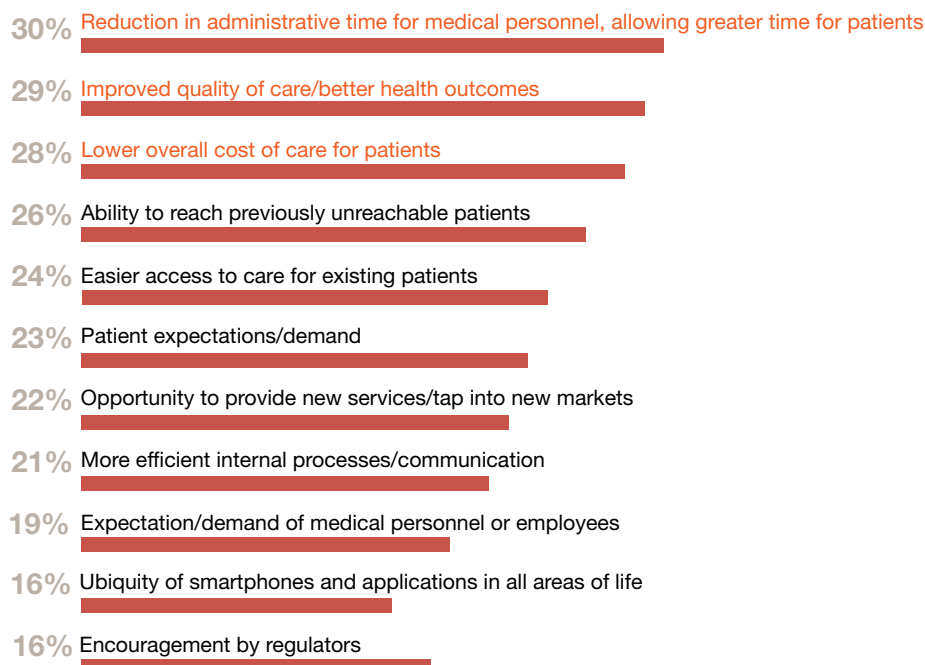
30% Reduction in administrative time for medical personnel, allowing greater time for patients

29% Improved quality of care/better health outcomes

28% Lower overall cost of care for patients

26% Ability to reach previously unreachable patients

24% Easier access to care for existing patients

23% Patient expectations/demand

22% Opportunity to provide new services/tap into new markets

21% More efficient internal processes/communication

19% Expectation/demand of medical personnel or employees

16% Ubiquity of smartphones and applications in all areas of life

16% Encouragement by regulators